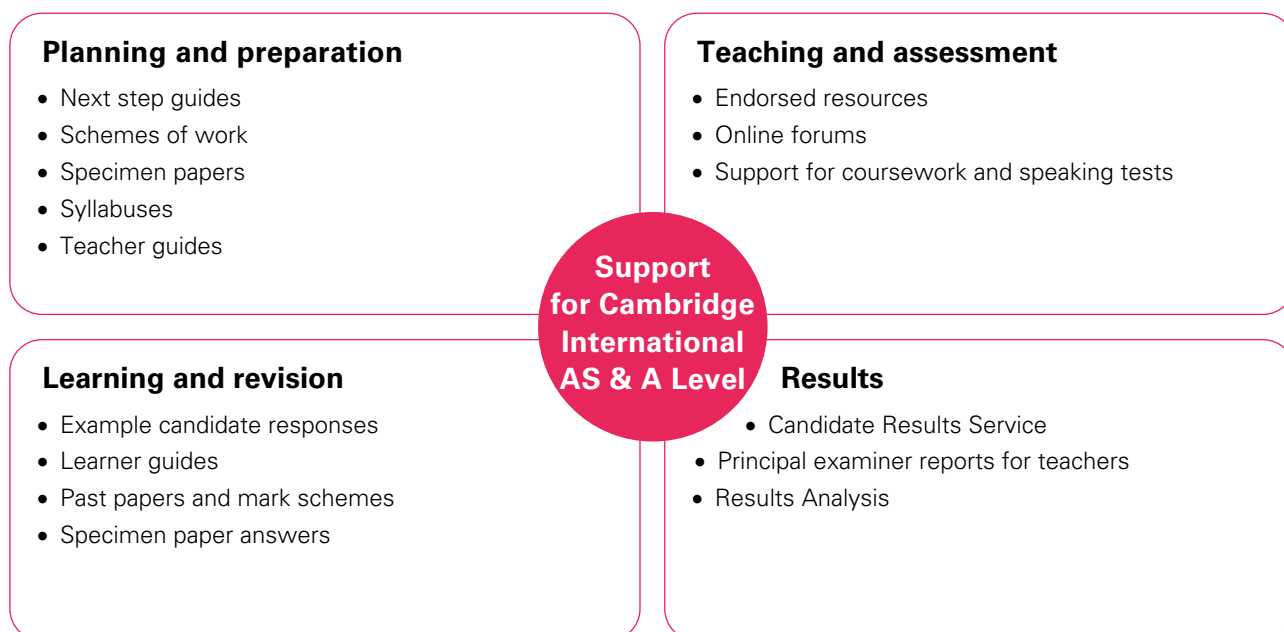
Planning and preparation

- Next step guides
- Schemes of work
- Specimen papers
- Syllabuses
- Teacher guides

Teaching and assessment

- Endorsed resources
- Online forums
- Support for coursework and speaking tests

Support for Cambridge International AS & A Level

Learning and revision

- Example candidate responses
- Learner guides
- Past papers and mark schemes
- Specimen paper answers

Results

- Candidate Results Service
- Principal examiner reports for teachers
- Results Analysis